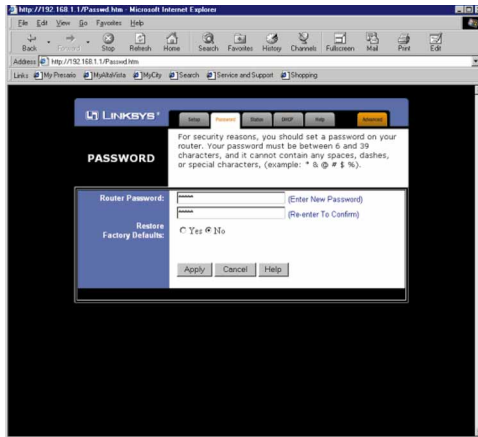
http://192.168.1.1/Passwd.htm - Microsoft Internet Explorer

File Edit View Go Favorites Help

Back Forward Stop Refresh Home Search Favorites History Channels Fullscreen Mail Print Edit

Address http://192.168.1.1/Passwd.htm

Links My Presario My AltaVista MyCity Search Service and Support Shopping

LINKSYS®

Setup Password Status DHCP Help Advanced

PASSWORD

For security reasons, you should set a password on your router. Your password must be between 6 and 39 characters, and it cannot contain any spaces, dashes, or special characters, (example: * & @ # $ %).

Router Password: ****** (Enter New Password)

****** (Re-enter To Confirm)

Restore Factory Defaults: Yes No

Apply Cancel Help